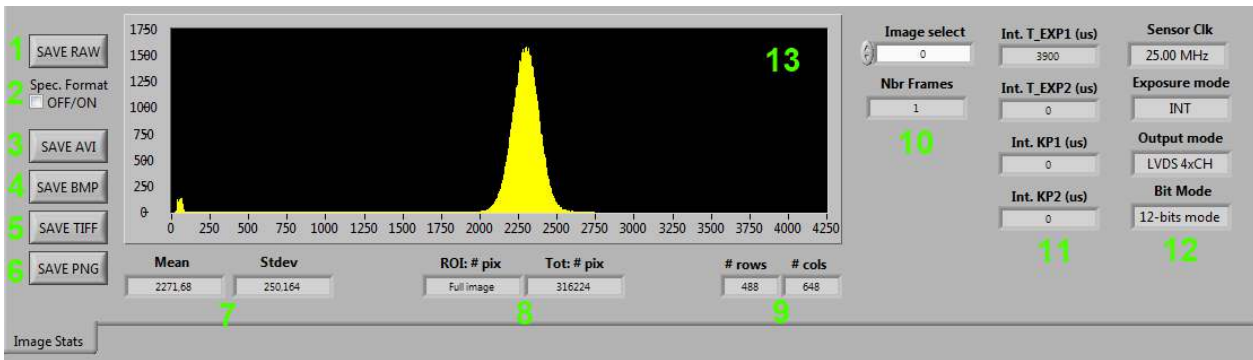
1 SAVE RAW

2 Spec. Format OFF/ON

3 SAVE AVI

4 SAVE BMP

5 SAVE TIFF

6 SAVE PNG

1750
1500
1250
1000
750
500
250
0

0 250 500 750 1000 1250 1500 1750 2000 2250 2500 2750 3000 3250 3500 3750 4000 4250

13

Mean
2271,68

Stdev
250,164

7

ROI: # pix
Full image

Tot: # pix
316224

8

# rows
488

# cols
648

9

Image select
0

Nbr Frames
1

10

Int. T_EXP1 (us)
3900

Int. T_EXP2 (us)
0

Int. KP1 (us)
0

Int. KP2 (us)
0

11

Sensor Clk
25.00 MHz

Exposure mode
INT

Output mode
LVDS 4xCH

Bit Mode
12-bits mode

12

Image Stats